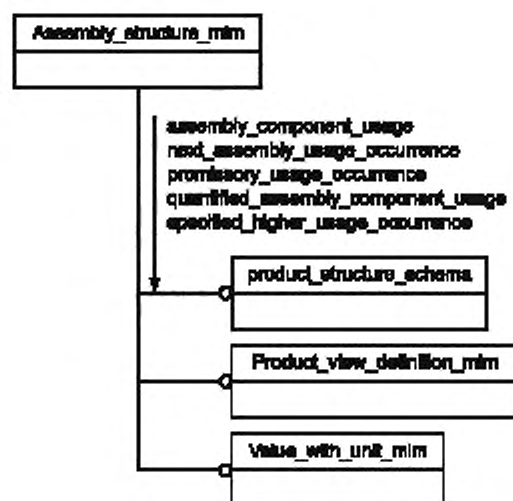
Assembly_structure_mim

assembly_component_usage
next_assembly_usage_occurrence
promissory_usage_occurrence
quantified_assembly_component_usage
specified_higher_usage_occurrence

product_structure_schema

Product_view_definition_mim

Value_with_unit_mim